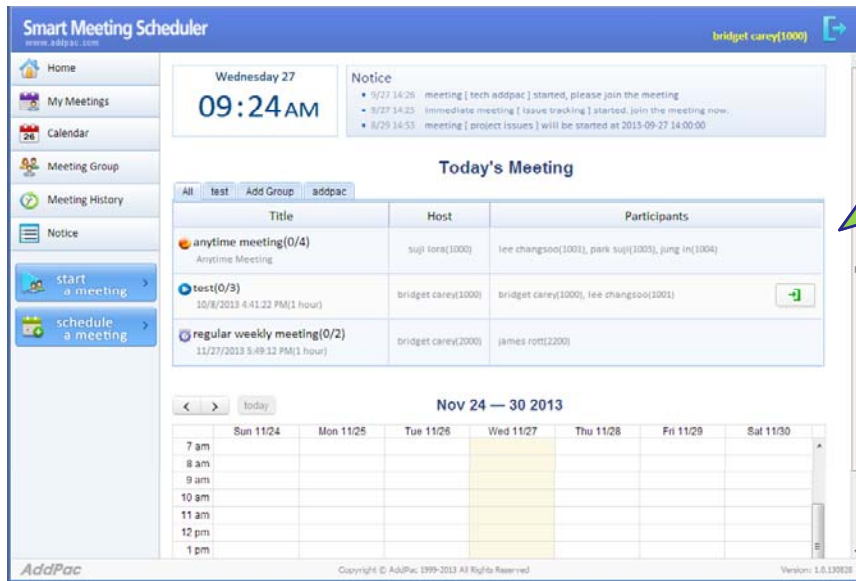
Smart Meeting Scheduler
www.addpac.com

bridget carey(1000)

Home
My Meetings
26 Calendar
Meeting Group
Meeting History
Notice

start a meeting
schedule a meeting

Wednesday 27
09:24AM

Notice
• 9/27 14:26 meeting [ tech addpac ] started, please join the meeting
• 9/27 14:25 immediate meeting [ issue tracking ] started. join the meeting now.
• 8/29 14:53 meeting [ project issues ] will be started at 2013-09-27 14:00:00

Today's Meeting

All | test | Add Group | addpac

| Title | Host | Participants |
|---|---|---|
| anytime meeting(0/4) Anytime Meeting | suji lora(1000) | lee changsoo(1001), park suji(1003), jung in(1004) |
| test(0/3) 10/8/2013 4:41:22 PM(1 hour) | bridget carey(1000) | bridget carey(1000), lee changsoo(1001) |
| regular weekly meeting(0/2) 11/27/2013 5:49:12 PM(1 hour) | bridget carey(2000) | james rott(2200) |

< > today

Nov 24 — 30 2013

| | Sun 11/24 | Mon 11/25 | Tue 11/26 | Wed 11/27 | Thu 11/28 | Fri 11/29 | Sat 11/30 |
|---|---|---|---|---|---|---|---|
| 7 am | | | | | | | |
| 8 am | | | | | | | |
| 9 am | | | | | | | |
| 10 am | | | | | | | |
| 11 am | | | | | | | |
| 12 pm | | | | | | | |
| 1 pm | | | | | | | |

AddPac
Copyright © AddPac 1999-2013 All Rights Reserved
Version: 1.0.130828